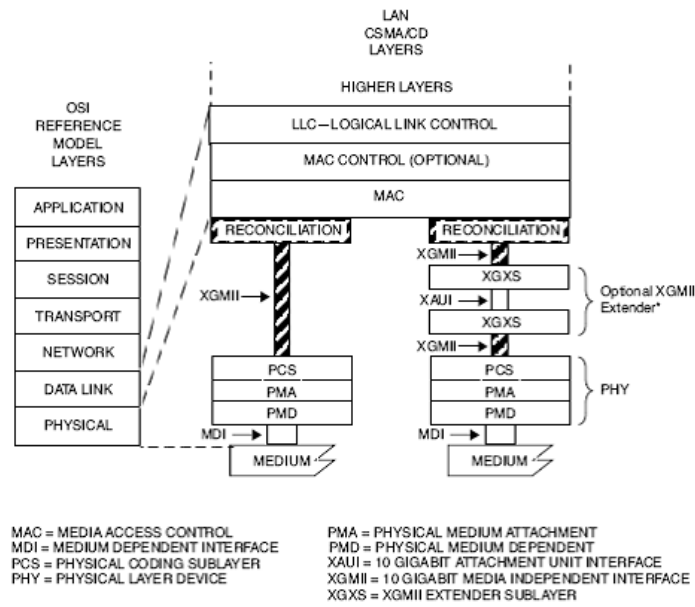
LAN
CSMA/CD
LAYERS

HIGHER LAYERS

OSI
REFERENCE
MODEL
LAYERS

LLC—LOGICAL LINK CONTROL

MAC CONTROL (OPTIONAL)

MAC

APPLICATION

PRESENTATION

SESSION

TRANSPORT

NETWORK

DATA LINK

PHYSICAL

RECONCILIATION

XGMII

PCS
PMA
PMD

MDI

MEDIUM

RECONCILIATION

XGMII

XGXS

XAUI

XGXS

XGMII

Optional XGMII Extender*

PCS
PMA
PMD

PHY

MDI

MEDIUM

MAC = MEDIA ACCESS CONTROL
MDI = MEDIUM DEPENDENT INTERFACE
PCS = PHYSICAL CODING SUBLAYER
PHY = PHYSICAL LAYER DEVICE

PMA = PHYSICAL MEDIUM ATTACHMENT
PMD = PHYSICAL MEDIUM DEPENDENT
XAUI = 10 GIGABIT ATTACHMENT UNIT INTERFACE
XGMII = 10 GIGABIT MEDIA INDEPENDENT INTERFACE
XGXS = XGMII EXTENDER SUBLAYER